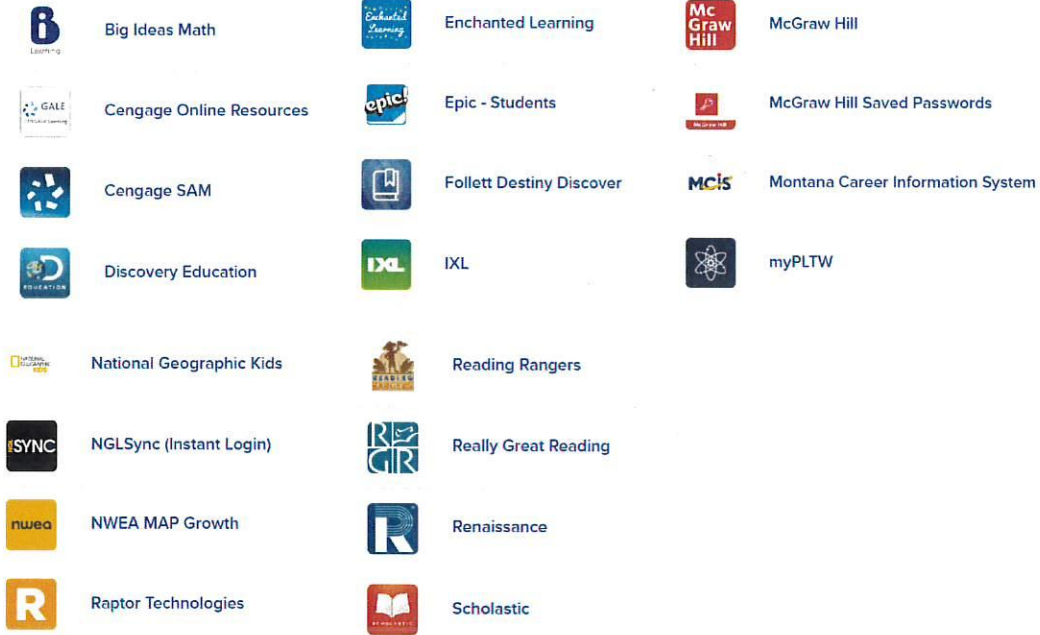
Learning Big Ideas Math

GALE Cengage Online Resources

Cengage SAM

EDUCATION Discovery Education

Enchanted Learning Enchanted Learning

epic! Epic - Students

Follett Destiny Discover

IXL IXL

Mc Graw Hill McGraw Hill

McGraw Hill McGraw Hill Saved Passwords

MCIS Montana Career Information System

myPLTW

NATIONAL GEOGRAPHIC KIDS National Geographic Kids

SYNC NGLSync (Instant Login)

nwea NWEA MAP Growth

R Raptor Technologies

READING RANGERS Reading Rangers

RGR Really Great Reading

R Renaissance

SCHOLASTIC Scholastic